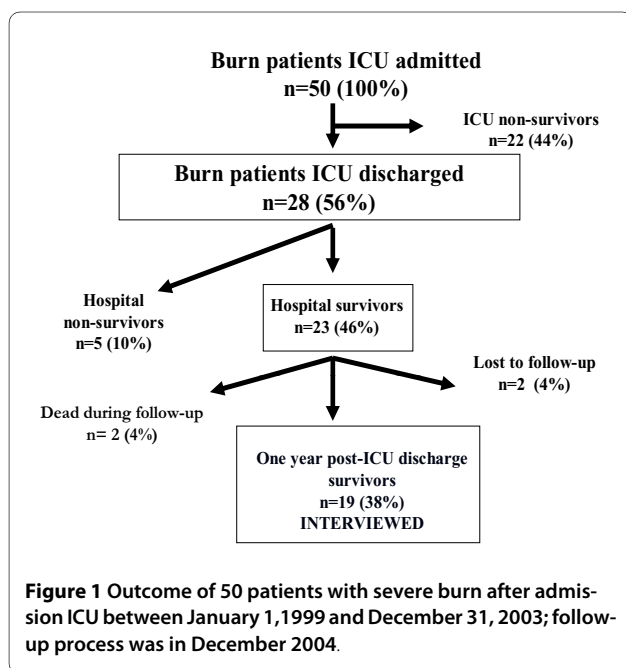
Burn patients ICU admitted
n=50 (100%)

ICU non-survivors
n=22 (44%)

Burn patients ICU discharged
n=28 (56%)

Hospital non-survivors
n=5 (10%)

Hospital survivors
n=23 (46%)

Lost to follow-up
n=2 (4%)

Dead during follow-up
n= 2 (4%)

One year post-ICU discharge survivors
n=19 (38%)
INTERVIEWED

**Figure 1** Outcome of 50 patients with severe burn after admission ICU between January 1,1999 and December 31, 2003; follow-up process was in December 2004.